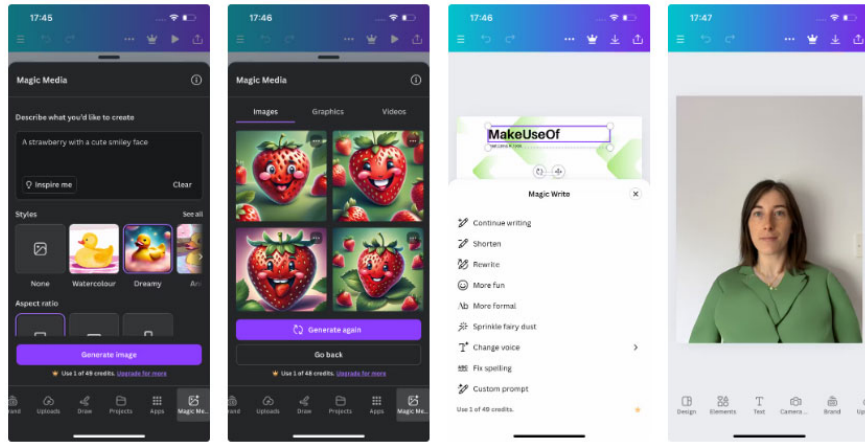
17:45

Magic Media

Describe what you'd like to create

A strawberry with a cute smiley face

Inspire me

Clear

Styles

See all

None

Watercolour

Dreamy

Ani

Aspect ratio

Generate image

Use 1 of 49 credits. Upgrade for more

Brand

Uploads

Draw

Projects

Apps

Magic Me...

17:46

Magic Media

Images

Graphics

Videos

Generate again

Go back

Use 1 of 48 credits. Upgrade for more

Brand

Uploads

Draw

Projects

Apps

Magic Me...

17:46

MakeUseOf

Magic Write

Continue writing

Shorten

Rewrite

More fun

More formal

Sprinkle fairy dust

Change voice

Fix spelling

Custom prompt

Use 1 of 49 credits.

17:47

Design

Elements

Text

Camera...

Brand

Up